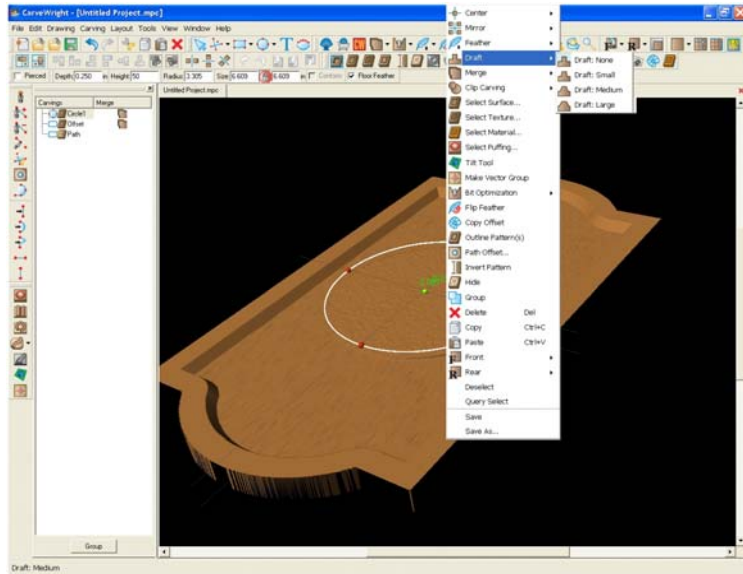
CarveWright - [Untitled Project.mpc]

File Edit Drawing Carving Layout Tools View Window Help

Pierced Depth 0.250 in Height 50 Radius 3.305 Size 6.609 6.609 in Contour Floor Feather

Untitled Project.mpc

| Carvings | Merge |
|---|---|
| Circle1 | |
| Offset | |
| Path | |

Center
Mirror
Feather
Draft
Merge
Clip Carving
Select Surface...
Select Texture...
Select Material...
Select Puffing...
Tilt Tool
Make Vector Group
Bit Optimization
Flip Feather
Copy Offset
Outline Pattern(s)
Path Offset...
Invert Pattern
Hide
Group
Delete Del
Copy Ctrl+C
Paste Ctrl+V
Front
Rear
Deselect
Query Select
Save
Save As...

Draft: None
Draft: Small
Draft: Medium
Draft: Large

Group

Draft: Medium